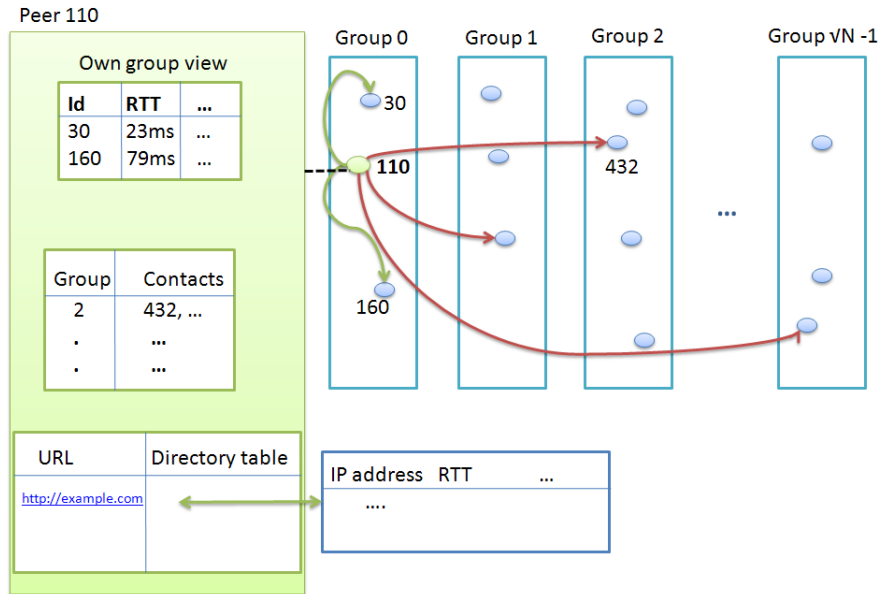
Peer 110

Own group view

| Id | RTT | ... |
|---|---|---|
| 30 | 23ms | ... |
| 160 | 79ms | ... |

| Group | Contacts |
|---|---|
| 2 | 432, ... |
| . | ... |
| . | ... |

| URL | Directory table |
|---|---|
| http://example.com | |

IP address RTT ...
....

Group 0
Group 1
Group 2
Group √N -1

30
110
160
432
...